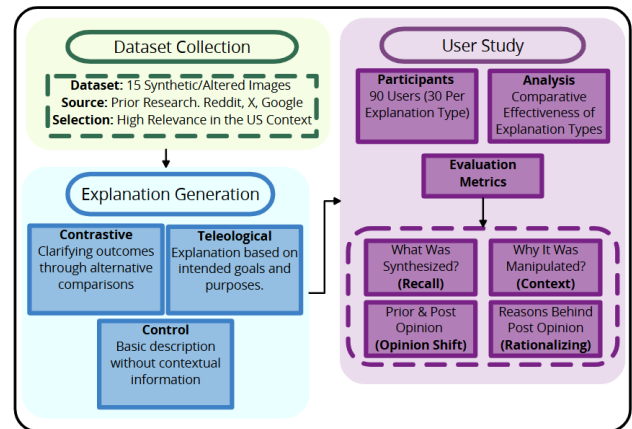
Dataset Collection

**Dataset**: 15 Synthetic/Altered Images
**Source**: Prior Research. Reddit, X, Google
**Selection**: High Relevance in the US Context

Explanation Generation

**Contrastive**
Clarifying outcomes through alternative comparisons

**Teleological**
Explanation based on intended goals and purposes.

**Control**
Basic description without contextual information

User Study

**Participants**
90 Users (30 Per Explanation Type)

**Analysis**
Comparative Effectiveness of Explanation Types

**Evaluation Metrics**

What Was Synthesized?
**(Recall)**

Why It Was Manipulated?
**(Context)**

Prior & Post Opinion
**(Opinion Shift)**

Reasons Behind Post Opinion
**(Rationalizing)**